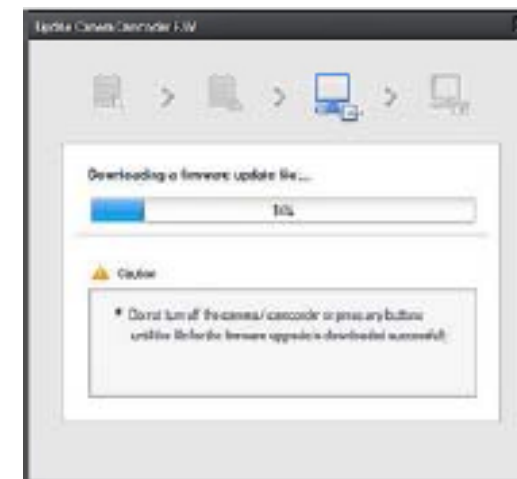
Update Camera/Camcorder F/W

Downloading a firmware update file...

14%

Caution

* Do not turn off the camera/camcorder or press any button until the file for the firmware upgrade is downloaded successfully.